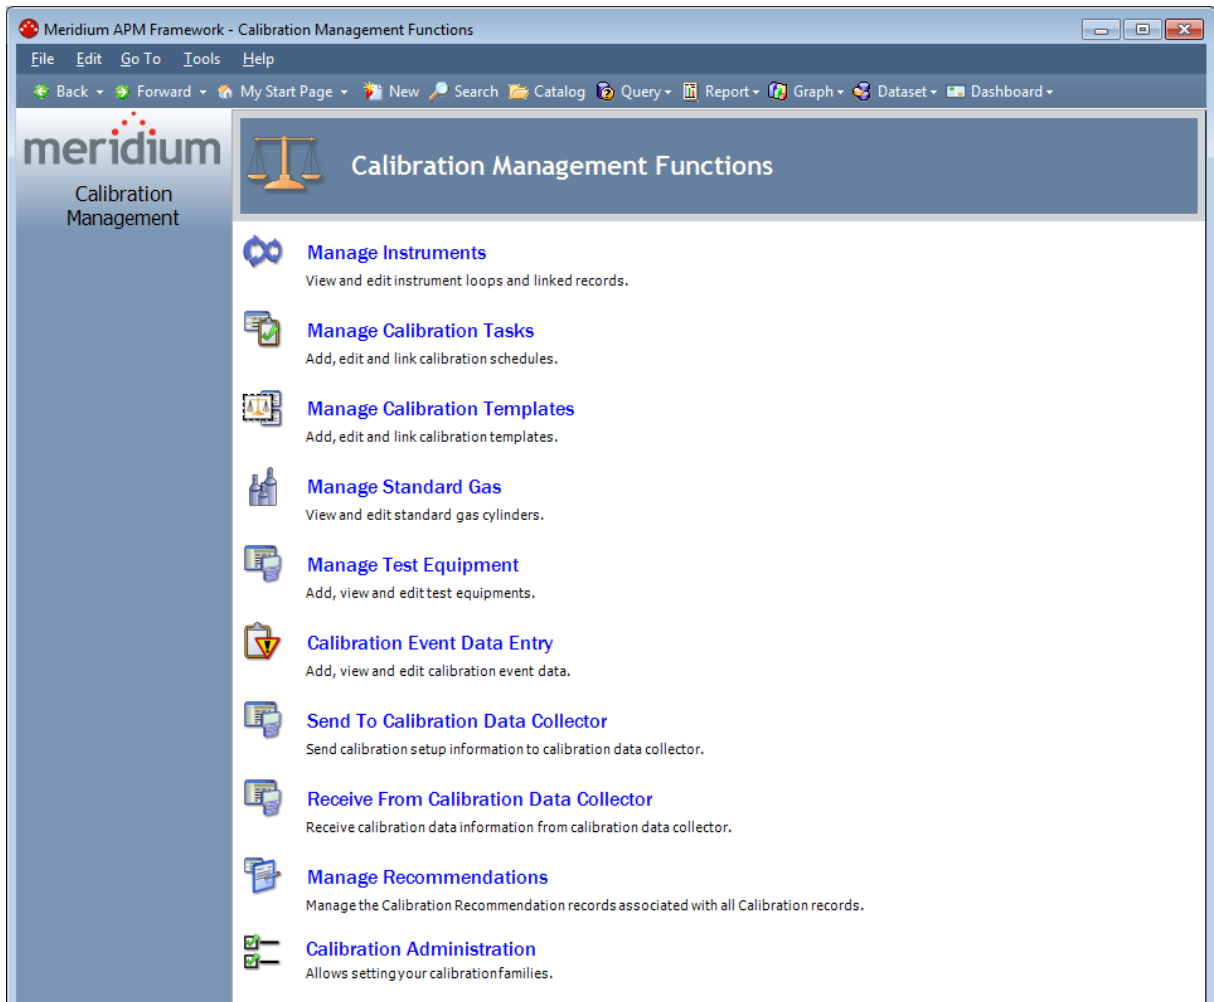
Meridium APM Framework - Calibration Management Functions

File Edit Go To Tools Help

Back Forward My Start Page New Search Catalog Query Report Graph Dataset Dashboard

meridium

Calibration Management

Calibration Management Functions

Manage Instruments
View and edit instrument loops and linked records.

Manage Calibration Tasks
Add, edit and link calibration schedules.

Manage Calibration Templates
Add, edit and link calibration templates.

Manage Standard Gas
View and edit standard gas cylinders.

Manage Test Equipment
Add, view and edit test equipments.

Calibration Event Data Entry
Add, view and edit calibration event data.

Send To Calibration Data Collector
Send calibration setup information to calibration data collector.

Receive From Calibration Data Collector
Receive calibration data information from calibration data collector.

Manage Recommendations
Manage the Calibration Recommendation records associated with all Calibration records.

Calibration Administration
Allows setting your calibration families.